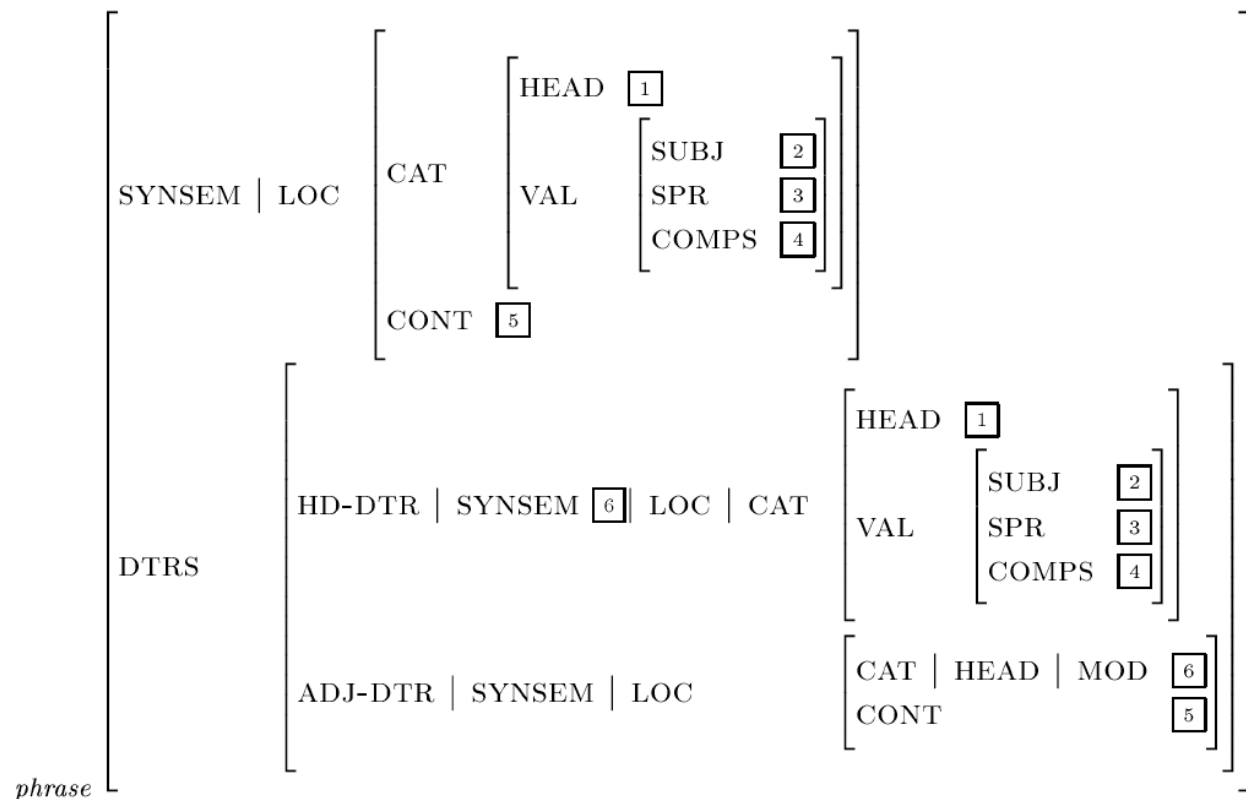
SYNSEM | LOC
CAT
HEAD $\boxed{1}$
VAL
SUBJ $\boxed{2}$
SPR $\boxed{3}$
COMPS $\boxed{4}$
CONT $\boxed{5}$

DTRS
HD-DTR | SYNSEM $\boxed{6}$ | LOC | CAT
HEAD $\boxed{1}$
VAL
SUBJ $\boxed{2}$
SPR $\boxed{3}$
COMPS $\boxed{4}$

ADJ-DTR | SYNSEM | LOC
CAT | HEAD | MOD $\boxed{6}$
CONT $\boxed{5}$

phrase